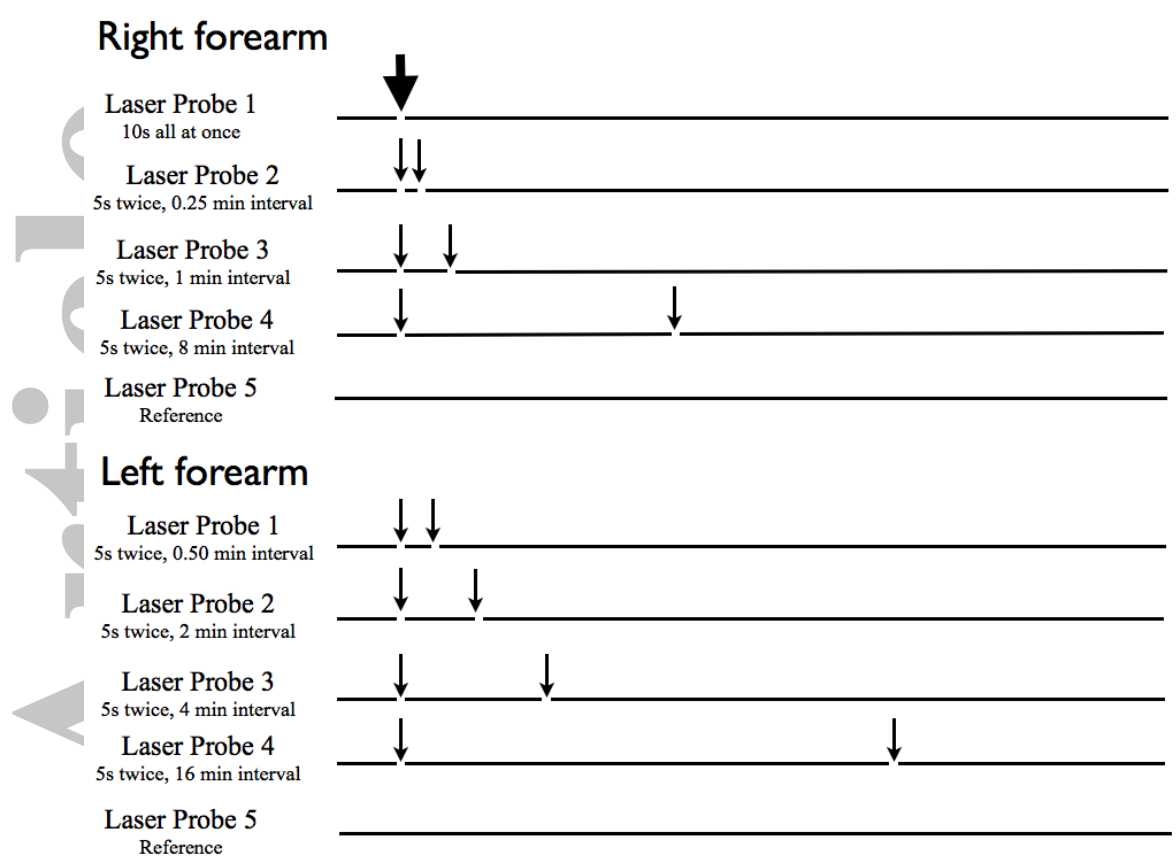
Right forearm

Laser Probe 1
10s all at once

Laser Probe 2
5s twice, 0.25 min interval

Laser Probe 3
5s twice, 1 min interval

Laser Probe 4
5s twice, 8 min interval

Laser Probe 5
Reference

Left forearm

Laser Probe 1
5s twice, 0.50 min interval

Laser Probe 2
5s twice, 2 min interval

Laser Probe 3
5s twice, 4 min interval

Laser Probe 4
5s twice, 16 min interval

Laser Probe 5
Reference